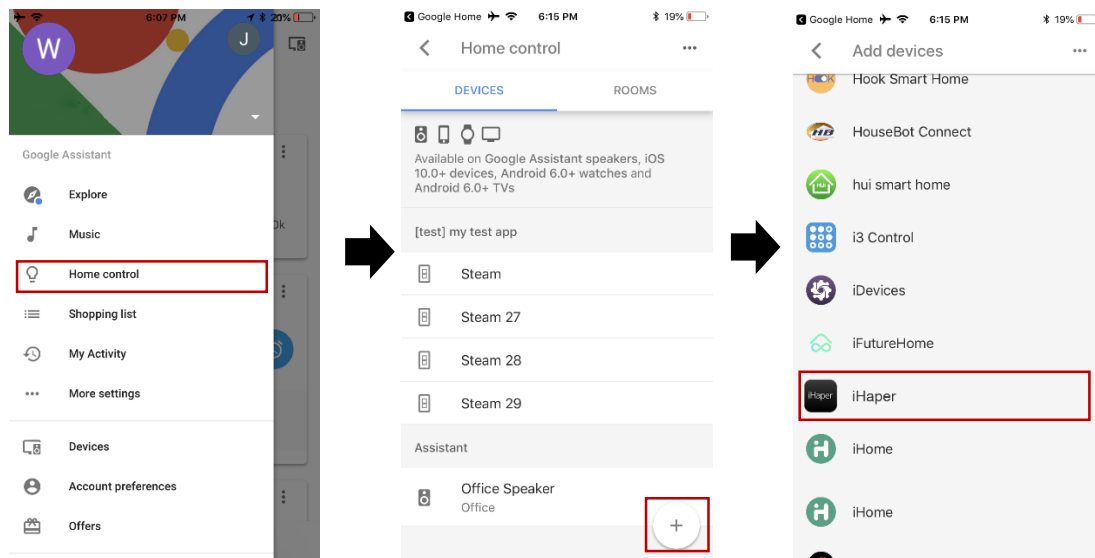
6:07 PM
20%
W
J
Google Assistant
Explore
Music
Home control
Shopping list
My Activity
More settings
Devices
Account preferences
Offers

Google Home
6:15 PM
19%
Home control
DEVICES
ROOMS
Available on Google Assistant speakers, iOS 10.0+ devices, Android 6.0+ watches and Android 6.0+ TVs
[test] my test app
Steam
Steam 27
Steam 28
Steam 29
Assistant
Office Speaker
Office
+

Google Home
6:15 PM
19%
Add devices
Hook Smart Home
HouseBot Connect
hui smart home
i3 Control
iDevices
iFutureHome
iHaper
iHome
iHome